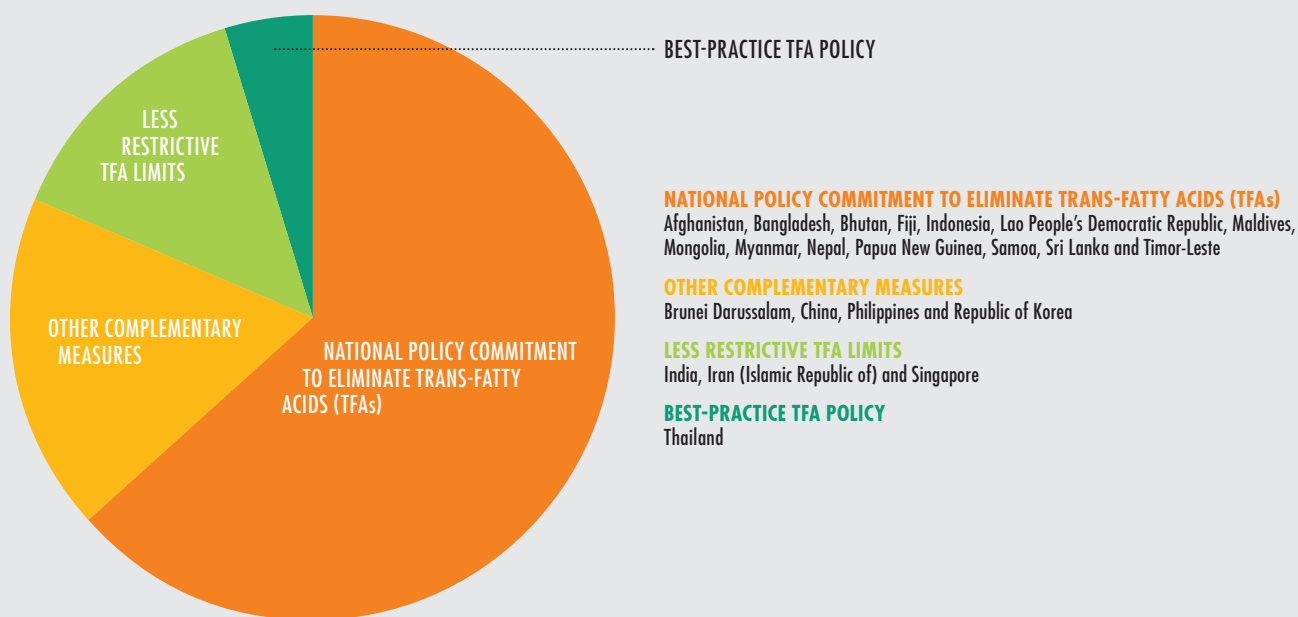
BEST-PRACTICE TFA POLICY

LESS RESTRICTIVE TFA LIMITS

OTHER COMPLEMENTARY MEASURES

NATIONAL POLICY COMMITMENT TO ELIMINATE TRANS-FATTY ACIDS (TFAs)

NATIONAL POLICY COMMITMENT TO ELIMINATE TRANS-FATTY ACIDS (TFAs)
Afghanistan, Bangladesh, Bhutan, Fiji, Indonesia, Lao People's Democratic Republic, Maldives, Mongolia, Myanmar, Nepal, Papua New Guinea, Samoa, Sri Lanka and Timor-Leste

OTHER COMPLEMENTARY MEASURES
Brunei Darussalam, China, Philippines and Republic of Korea

LESS RESTRICTIVE TFA LIMITS
India, Iran (Islamic Republic of) and Singapore

BEST-PRACTICE TFA POLICY
Thailand